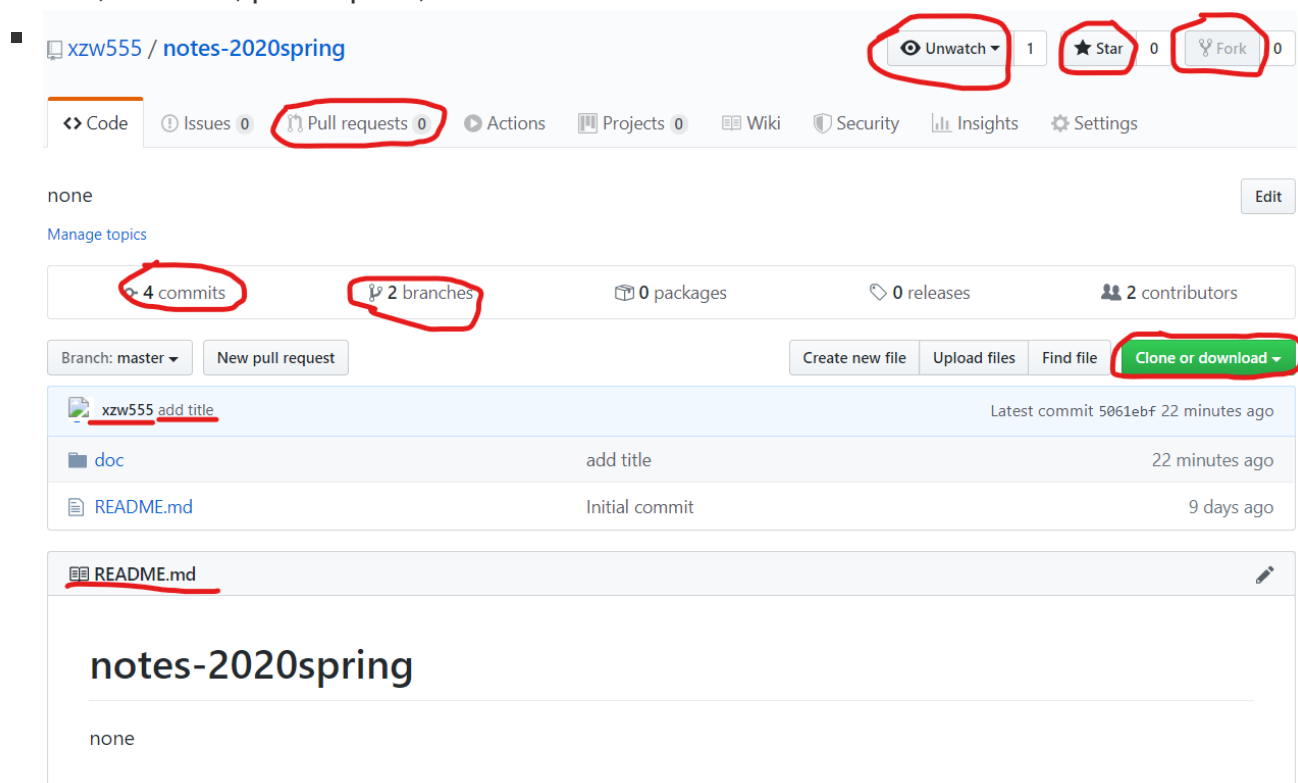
xzw555 / notes-2020spring

Unwatch 1 Star 0 Fork 0

Code Issues 0 Pull requests 0 Actions Projects 0 Wiki Security Insights Settings

none

Edit

Manage topics

4 commits 2 branches 0 packages 0 releases 2 contributors

Branch: master New pull request Create new file Upload files Find file Clone or download

xzw555 add title Latest commit 5061ebf 22 minutes ago

| | | |
|---|---|---|
| doc | add title | 22 minutes ago |
| README.md | Initial commit | 9 days ago |

README.md

notes-2020spring

none